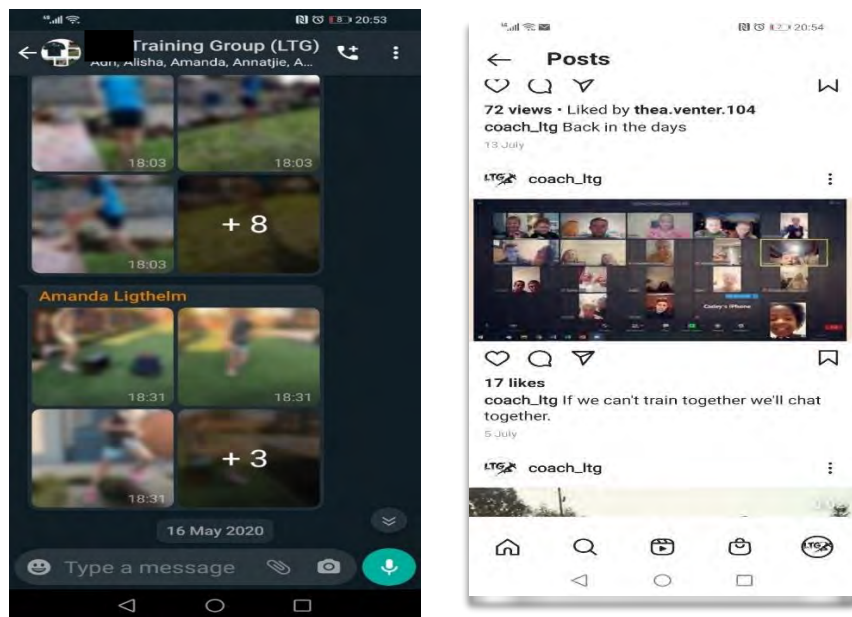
20:53

Training Group (LTG)
Adri, Alisha, Amanda, Annatjie, A...

18:03
18:03
18:03
+ 8

Amanda Ligthelm

18:31
18:31
18:31
+ 3

16 May 2020

Type a message

20:54

Posts

72 views • Liked by thea.venter.104
coach_ltg Back in the days
13 July

LTG coach_ltg

Carley's iPhone

17 likes
coach_ltg If we can't train together we'll chat together.
5 July

LTG coach_ltg

LTG